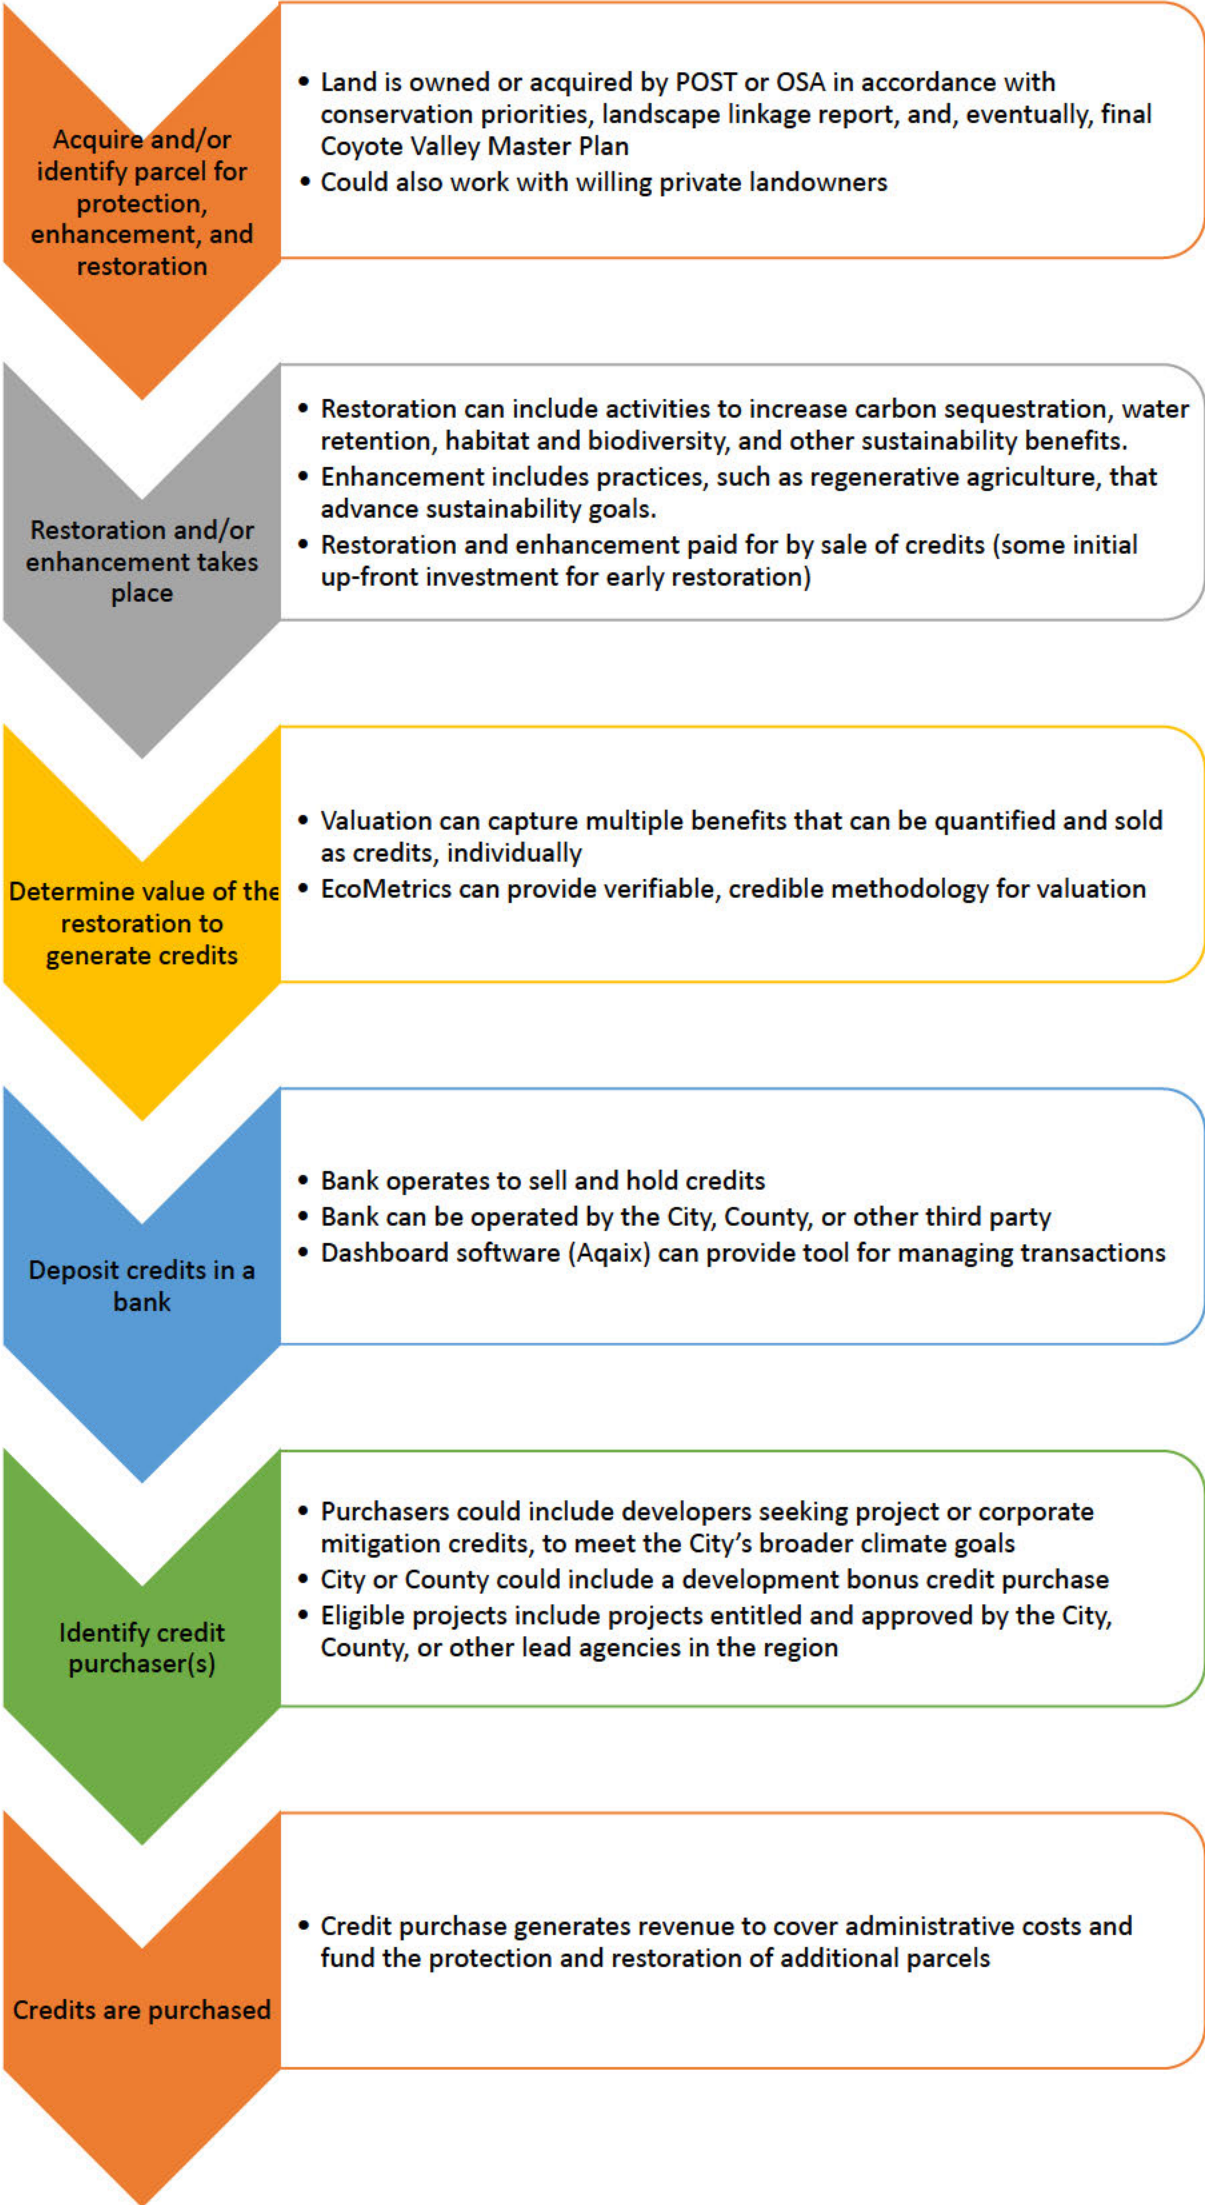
Acquire and/or identify parcel for protection, enhancement, and restoration

• Land is owned or acquired by POST or OSA in accordance with conservation priorities, landscape linkage report, and, eventually, final Coyote Valley Master Plan
• Could also work with willing private landowners

Restoration and/or enhancement takes place

• Restoration can include activities to increase carbon sequestration, water retention, habitat and biodiversity, and other sustainability benefits.
• Enhancement includes practices, such as regenerative agriculture, that advance sustainability goals.
• Restoration and enhancement paid for by sale of credits (some initial up-front investment for early restoration)

Determine value of the restoration to generate credits

• Valuation can capture multiple benefits that can be quantified and sold as credits, individually
• EcoMetrics can provide verifiable, credible methodology for valuation

Deposit credits in a bank

• Bank operates to sell and hold credits
• Bank can be operated by the City, County, or other third party
• Dashboard software (Aqaix) can provide tool for managing transactions

Identify credit purchaser(s)

• Purchasers could include developers seeking project or corporate mitigation credits, to meet the City's broader climate goals
• City or County could include a development bonus credit purchase
• Eligible projects include projects entitled and approved by the City, County, or other lead agencies in the region

Credits are purchased

• Credit purchase generates revenue to cover administrative costs and fund the protection and restoration of additional parcels